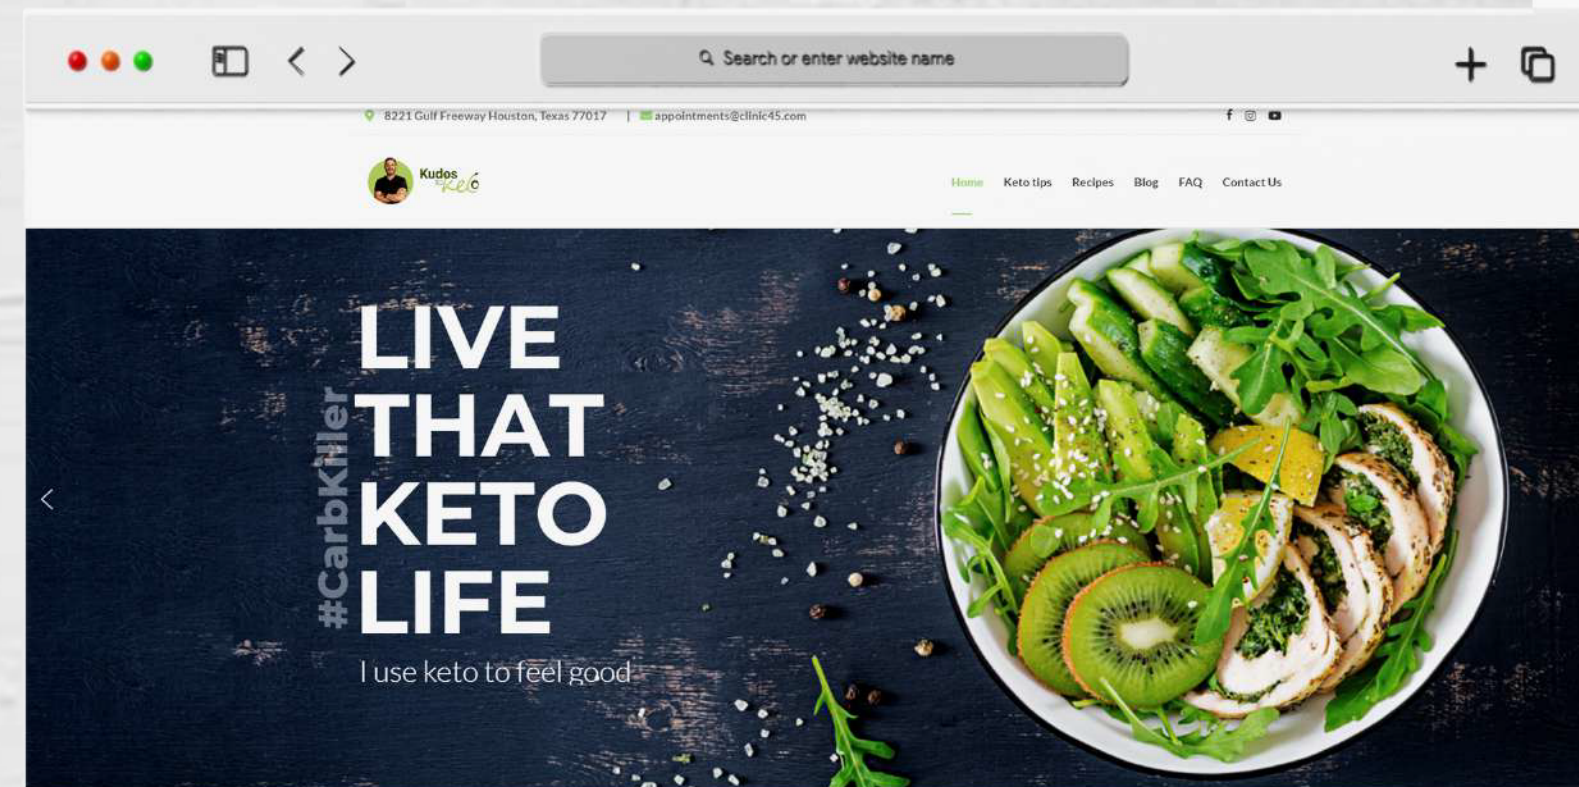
Search or enter website name

8221 Gulf Freeway Houston, Texas 77017 | appointments@clinic45.com

Kudos Keto

Home Keto tips Recipes Blog FAQ Contact Us

#CarbKiller

LIVE THAT KETO LIFE

I use keto to feel good